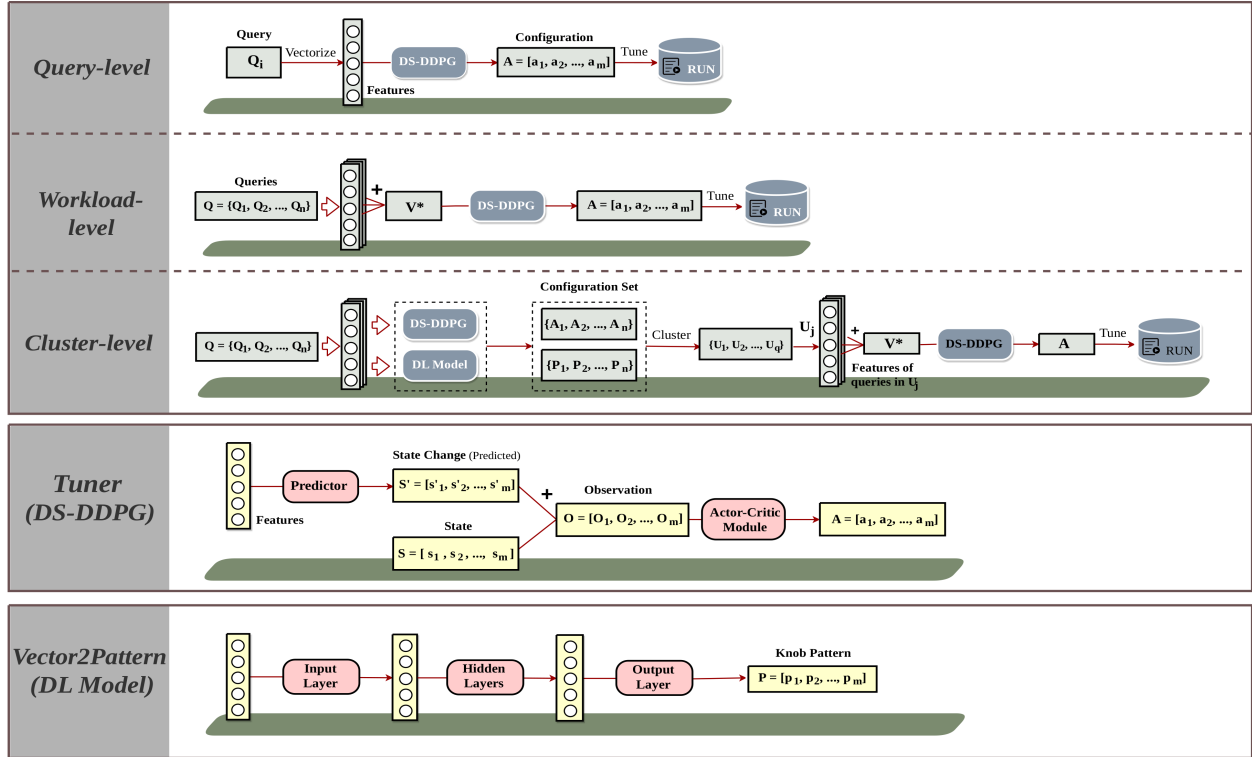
Query-level

Query
$Q_i$
Vectorize
Features
DS-DDPG
Configuration
$A = [a_1, a_2, ..., a_m]$
Tune
RUN

Workload-level

Queries
$Q = \{Q_1, Q_2, ..., Q_n\}$
+
V*
DS-DDPG
$A = [a_1, a_2, ..., a_m]$
Tune
RUN

Cluster-level

$Q = \{Q_1, Q_2, ..., Q_n\}$
DS-DDPG
DL Model
Configuration Set
$\{A_1, A_2, ..., A_n\}$
$\{P_1, P_2, ..., P_n\}$
Cluster
$\{U_1, U_2, ..., U_q\}$
$U_j$
+
V*
DS-DDPG
A
Tune
RUN
Features of queries in $U_j$

Tuner (DS-DDPG)

Features
Predictor
State Change (Predicted)
$S' = [s'_1, s'_2, ..., s'_m]$
+
Observation
$O = [O_1, O_2, ..., O_m]$
Actor-Critic Module
$A = [a_1, a_2, ..., a_m]$
State
$S = [s_1, s_2, ..., s_m]$

Vector2Pattern (DL Model)

Input Layer
Hidden Layers
Output Layer
Knob Pattern
$P = [p_1, p_2, ..., p_m]$